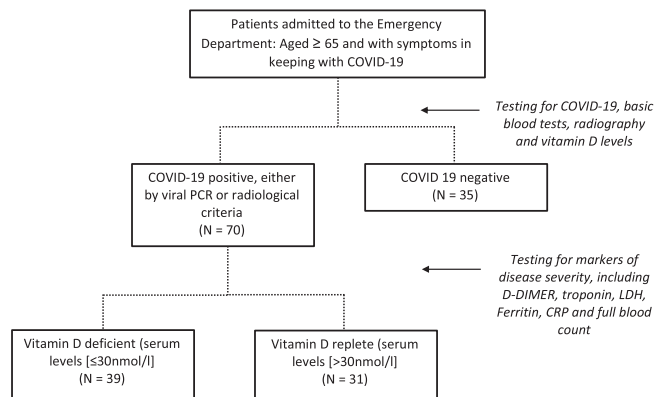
Patients admitted to the Emergency Department: Aged ≥ 65 and with symptoms in keeping with COVID-19

Testing for COVID-19, basic blood tests, radiography and vitamin D levels

COVID-19 positive, either by viral PCR or radiological criteria
(N = 70)

COVID 19 negative
(N = 35)

Testing for markers of disease severity, including D-DIMER, troponin, LDH, Ferritin, CRP and full blood count

Vitamin D deficient (serum levels [≤30nmol/l]
(N = 39)

Vitamin D replete (serum levels [>30nmol/l]
(N = 31)